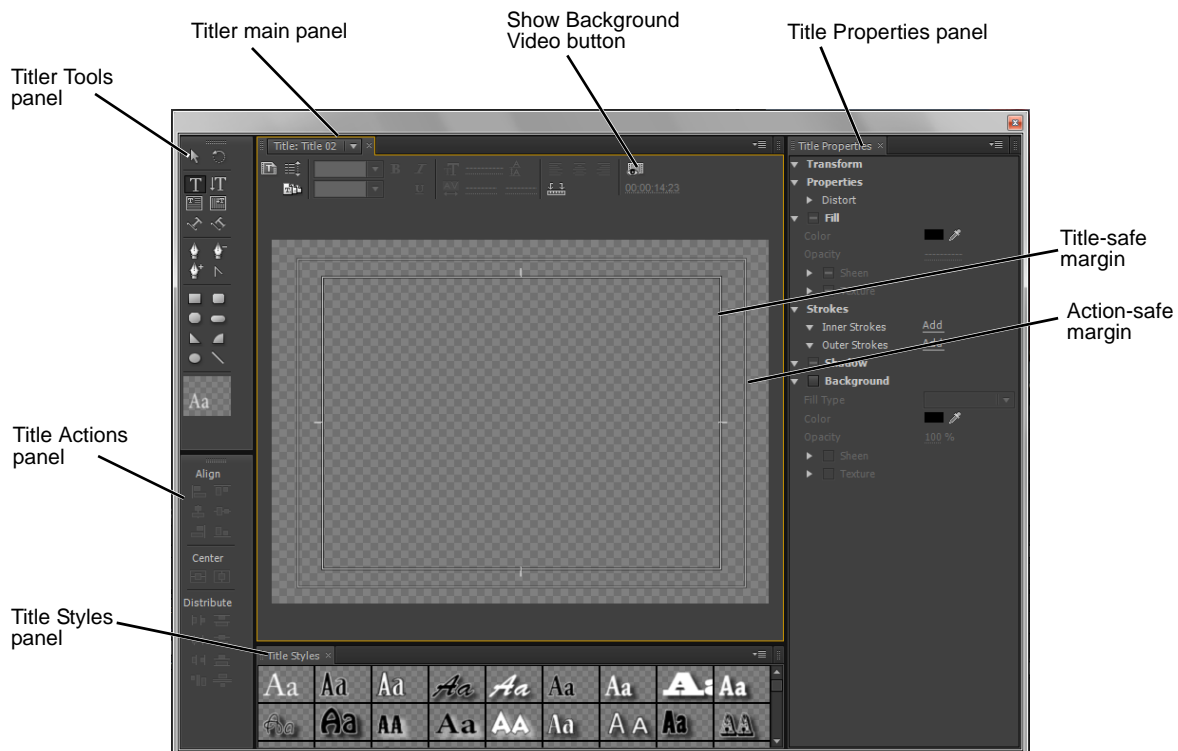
Titler main panel

Show Background Video button

Title Properties panel

Titler Tools panel

Title: Title 02

00;00;14;23

Title Properties

Transform

Properties

Distort

Fill

Color

Opacity

Sheen

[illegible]

Strokes

Inner Strokes

Add

Outer Strokes

Add

Shadow

Background

Fill Type

Color

Opacity

100 %

Sheen

Texture

Title-safe margin

Action-safe margin

Aa

Title Actions panel

Align

Center

Distribute

Title Styles panel

Title Styles

Aa Aa Aa Aa Aa Aa Aa Aa Aa

Aa Aa AA Aa AA Aa AA Aa AA